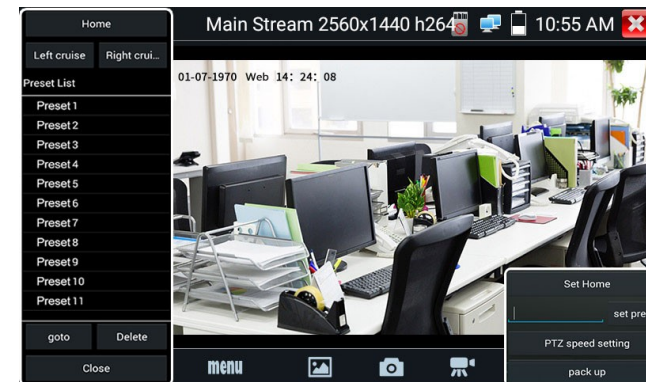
Home

Left cruise

Right crui...

Preset List

Preset1

Preset2

Preset3

Preset4

Preset5

Preset6

Preset7

Preset8

Preset9

Preset10

Preset11

goto

Delete

Close

Main Stream 2560x1440 h264

10:55 AM

01-07-1970 Web 14: 24: 08

Set Home

set pre

PTZ speed setting

pack up

menu